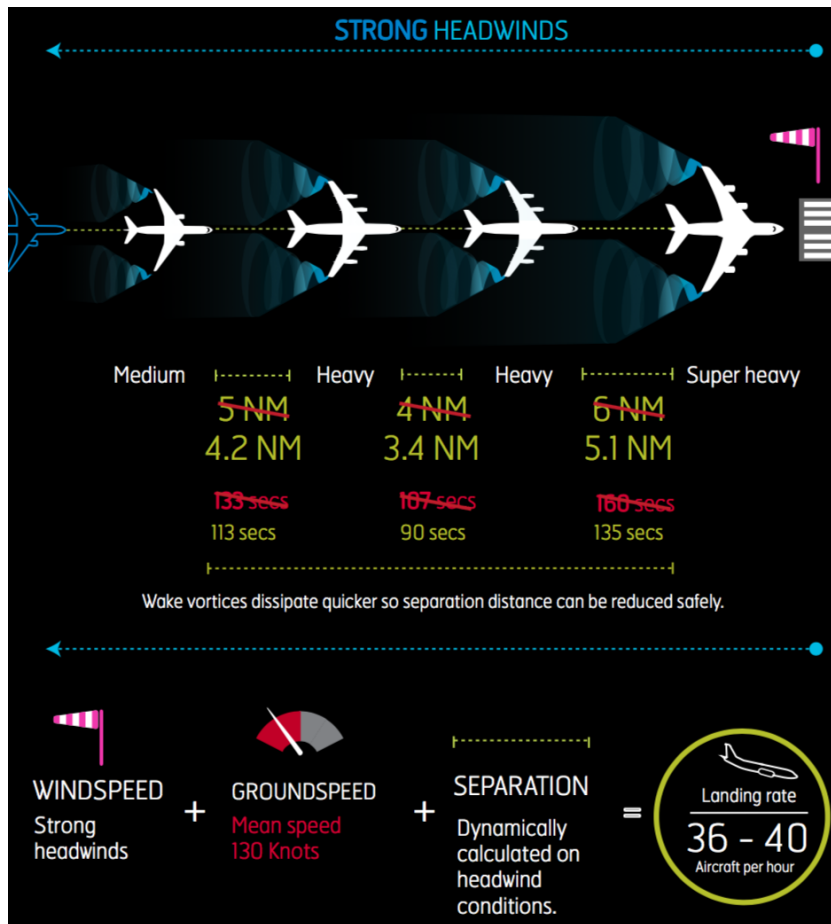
STRONG HEADWINDS

Medium Heavy Heavy Super heavy

~~5 NM~~
4.2 NM
~~133 secs~~
113 secs

~~4 NM~~
3.4 NM
~~107 secs~~
90 secs

~~6 NM~~
5.1 NM
~~160 secs~~
135 secs

Wake vortices dissipate quicker so separation distance can be reduced safely.

WINDSPEED
Strong headwinds

+

GROUNDSPEED
Mean speed 130 Knots

+

SEPARATION
Dynamically calculated on headwind conditions.

=

Landing rate
36 - 40
Aircraft per hour